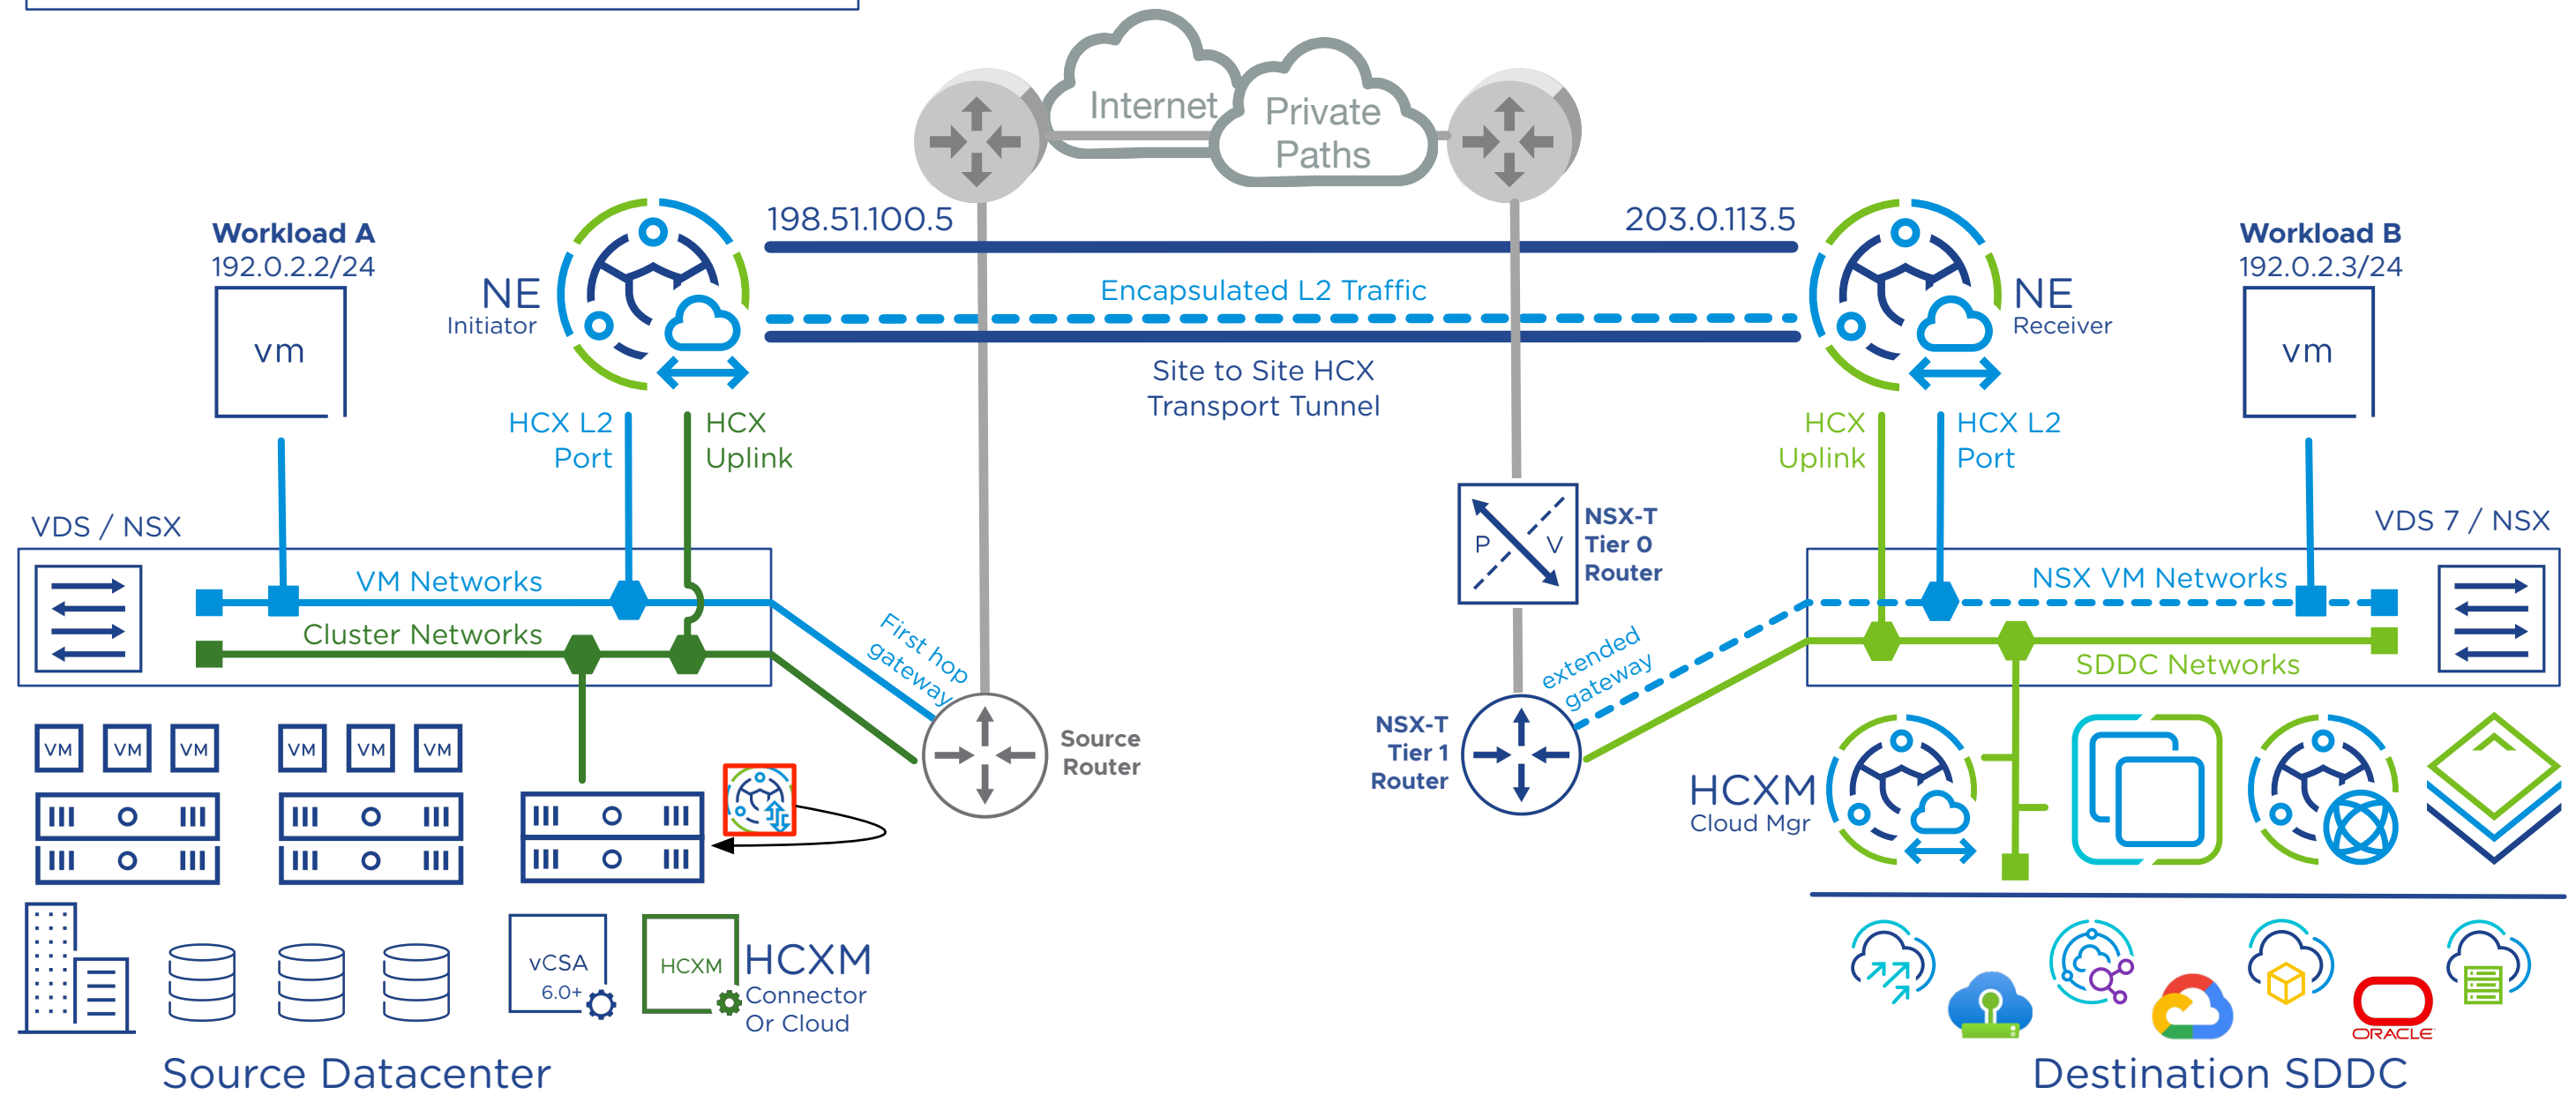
Internet
Private Paths

198.51.100.5
203.0.113.5

Workload A
192.0.2.2/24
vm

NE
Initiator

Encapsulated L2 Traffic

Site to Site HCX
Transport Tunnel

NE
Receiver

Workload B
192.0.2.3/24
vm

HCX L2
Port
HCX
Uplink

HCX
Uplink
HCX L2
Port

VDS / NSX
VM Networks
Cluster Networks
First hop gateway

P V
NSX-T
Tier 0
Router

VDS 7 / NSX
NSX VM Networks
SDDC Networks
extended gateway

VM VM VM
VM VM VM

Source
Router

NSX-T
Tier 1
Router

HCXM
Cloud Mgr

vCSA
6.0+
HCXM
HCXM
Connector
Or Cloud

ORACLE

Source Datacenter
Destination SDDC